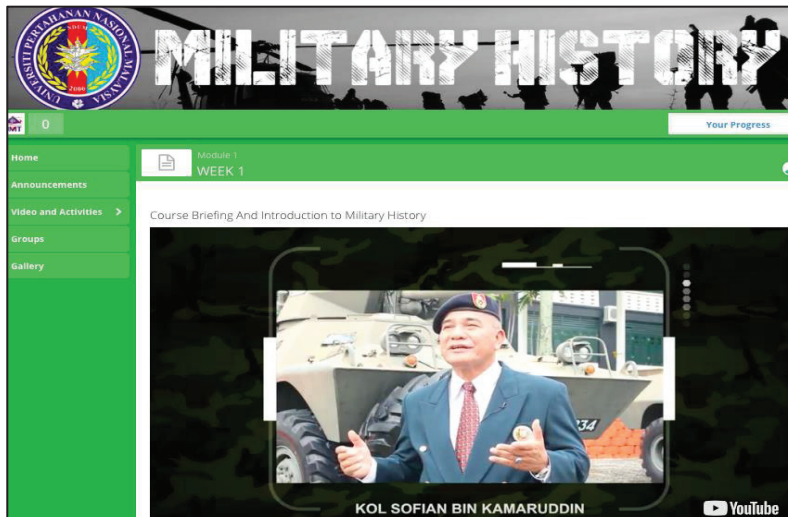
UNIVERSITI PERTAHANAN NASIONAL MALAYSIA
2006

MILITARY HISTORY

MT 0

Your Progress

Home
Announcements
Video and Activities >
Groups
Gallery

Module 1
WEEK 1

Course Briefing And Introduction to Military History

KOL SOFIAN BIN KAMARUDDIN

YouTube